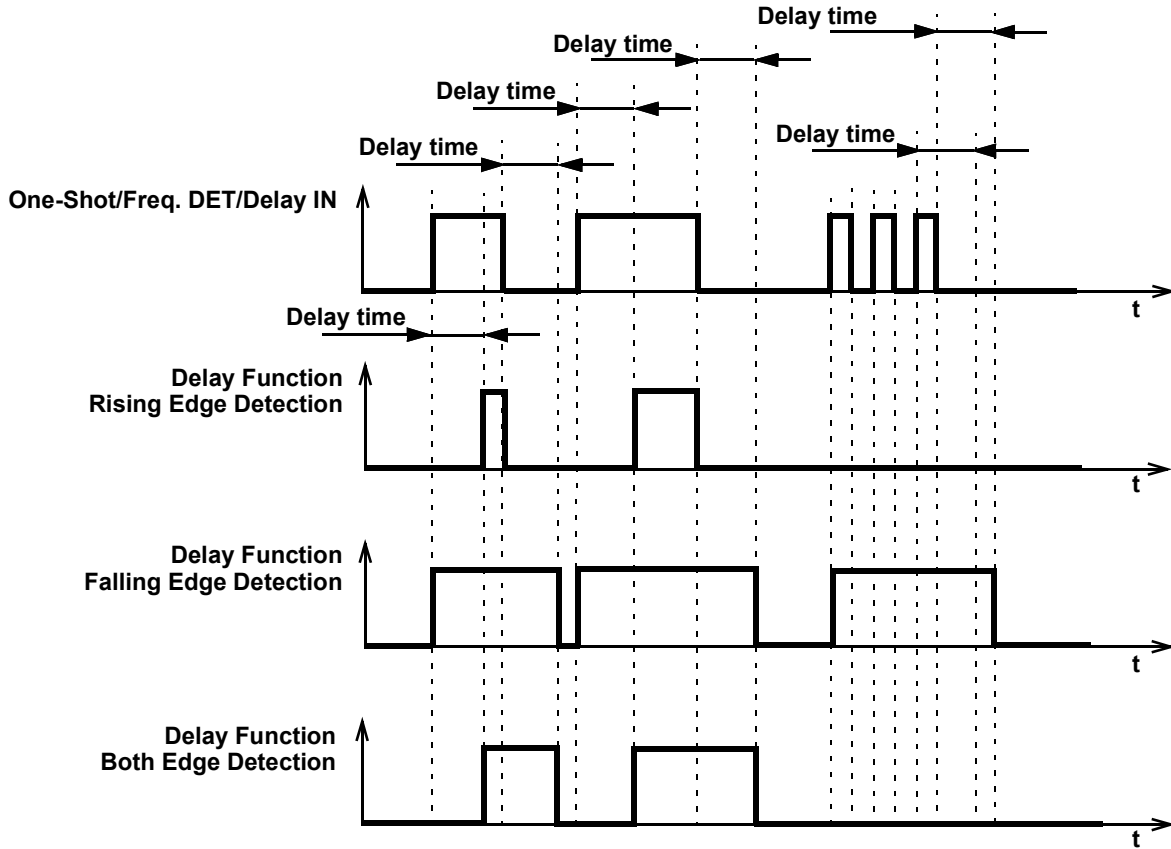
Delay time

Delay time

Delay time

Delay time

Delay time

One-Shot/Freq. DET/Delay IN

t

Delay time

Delay Function
Rising Edge Detection

t

Delay Function
Falling Edge Detection

t

Delay Function
Both Edge Detection

t